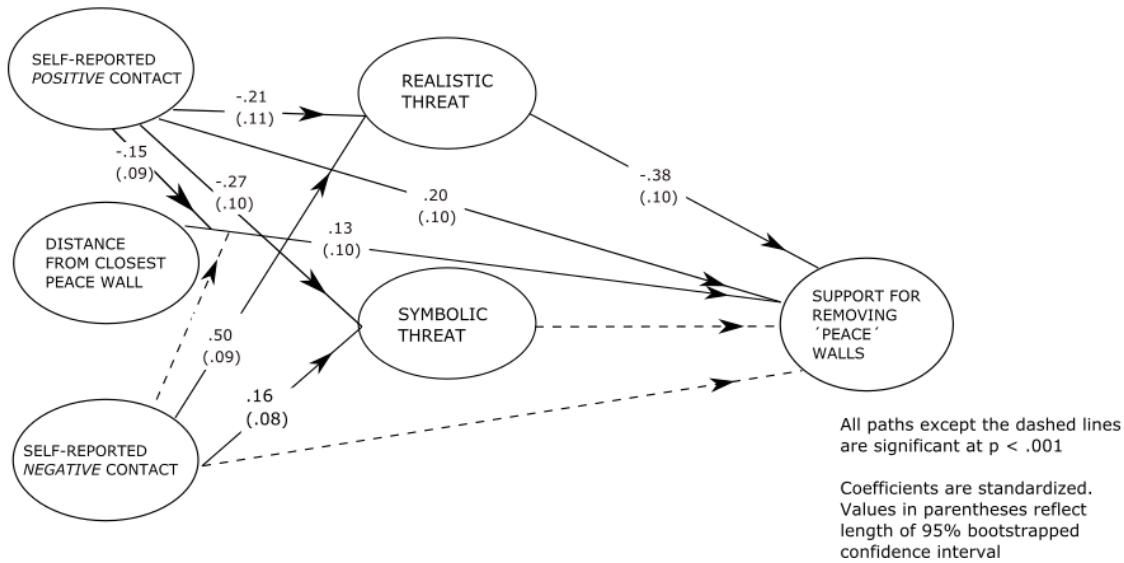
SELF-REPORTED *POSITIVE* CONTACT

REALISTIC THREAT

-.21 (.11)

-.15 (.09)

-.27 (.10)

.20 (.10)

-.38 (.10)

.13 (.10)

DISTANCE FROM CLOSEST PEACE WALL

SYMBOLIC THREAT

SUPPORT FOR REMOVING ´PEACE´ WALLS

.50 (.09)

.16 (.08)

SELF-REPORTED *NEGATIVE* CONTACT

All paths except the dashed lines are significant at p < .001

Coefficients are standardized. Values in parentheses reflect length of 95% bootstrapped confidence interval